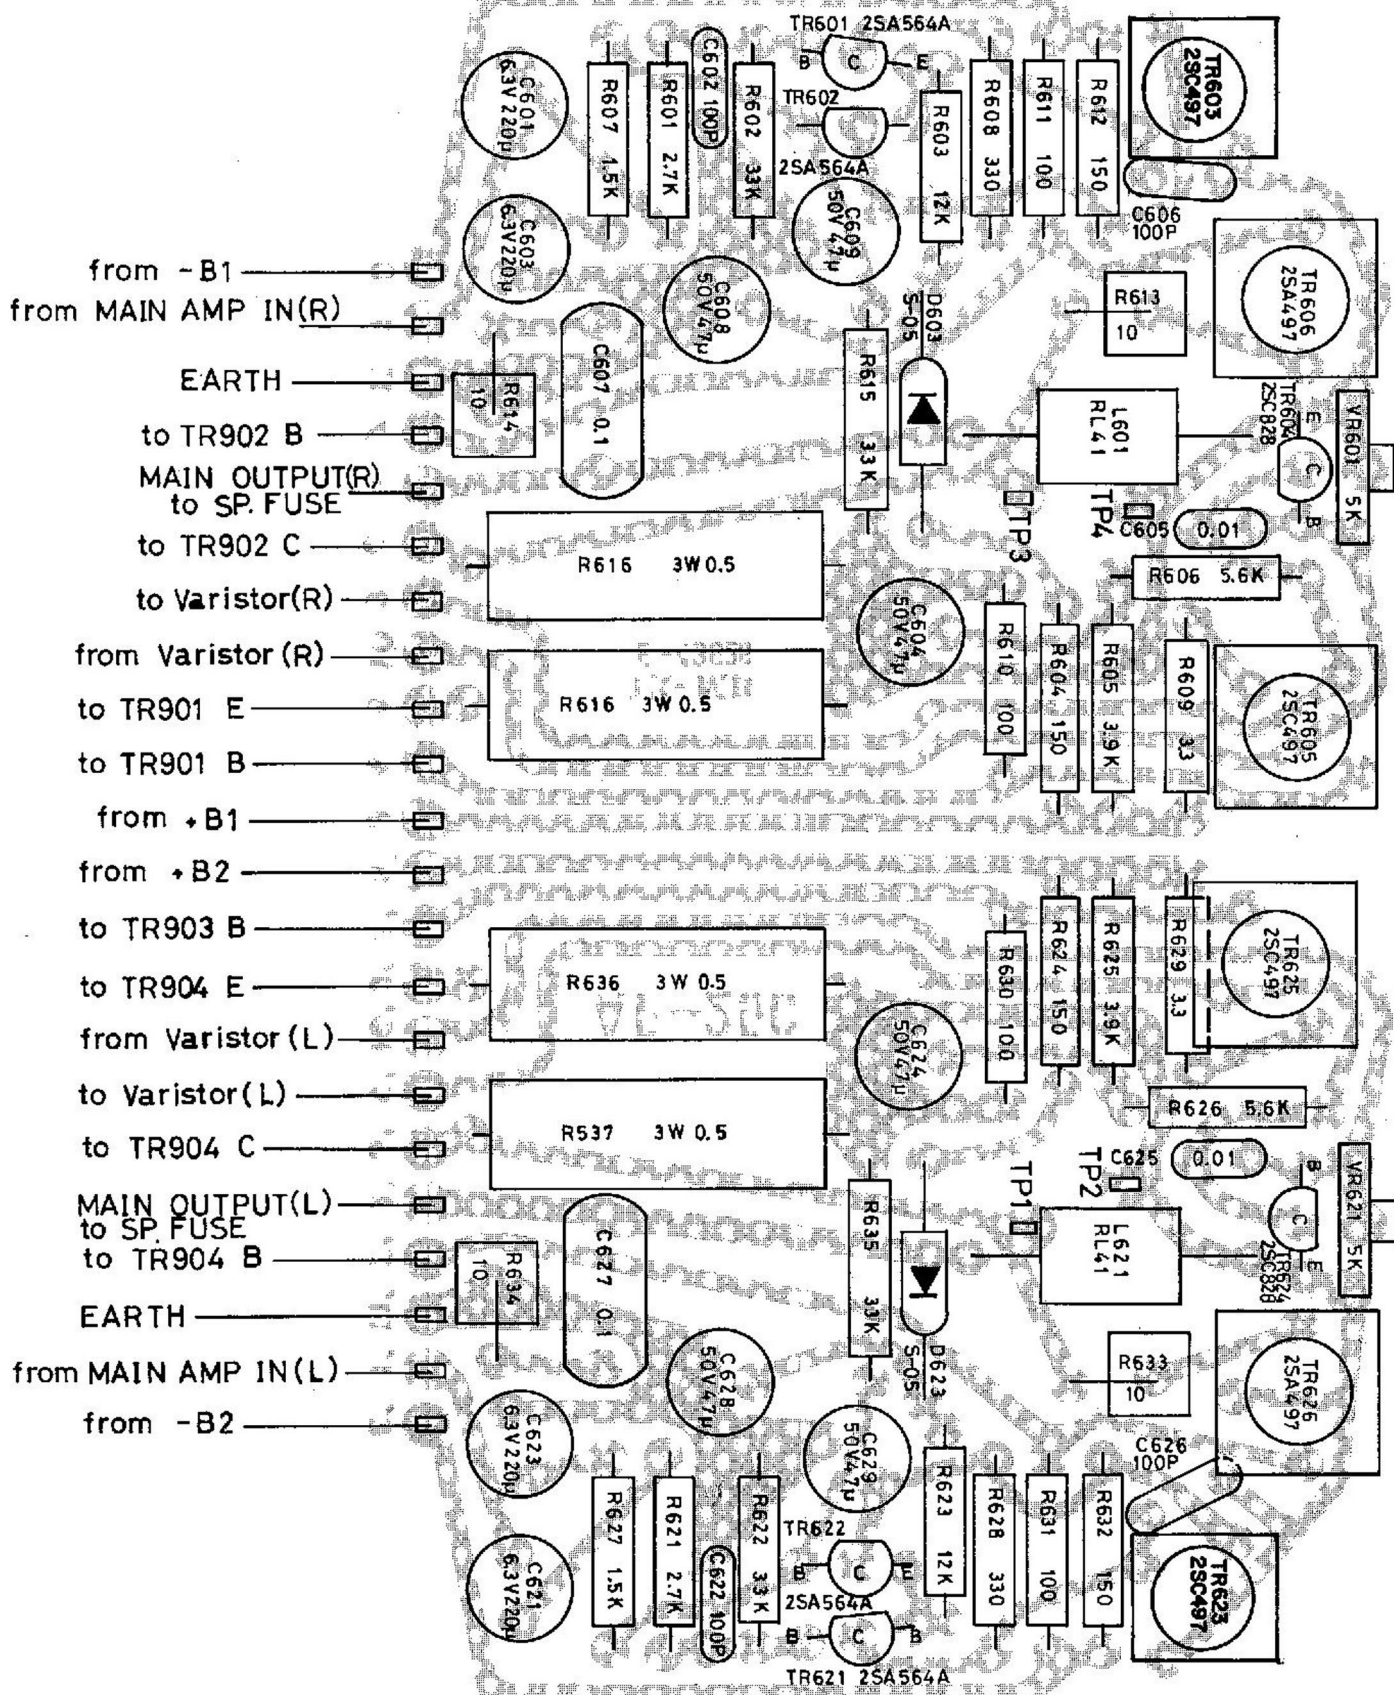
TR601 2SA564A
B C E
TR602
2SA564A
C601 6.3V 220μ
R607 1.5K
R601 2.7K
C602 100P
R602 33K
R603 12K
R608 330
R611 100
R612 150
TR603 2SC497
C606 100P
C603 6.3V 220μ
C609 50V 4.7μ
C608 50V 47μ
D603 S-05
R613 10
TR606 2SA497
C607 0.1
R614 10
R615 33K
L601 RL41
TR604 2SC828
E C B
VR601 5K
TP3
TP4
C605 0.01
R606 5.6K
R616 3W 0.5
C604 50V 47μ
R610 100
R604 150
R605 3.9K
R609 3.3
TR605 2SC497
R616 3W 0.5

from -B1
from MAIN AMP IN(R)
EARTH
to TR902 B
MAIN OUTPUT(R) to SP. FUSE
to TR902 C
to Varistor(R)
from Varistor (R)
to TR901 E
to TR901 B
from +B1
from +B2
to TR903 B
to TR904 E
from Varistor (L)
to Varistor(L)
to TR904 C
MAIN OUTPUT(L) to SP. FUSE
to TR904 B
EARTH
from MAIN AMP IN(L)
from -B2

R636 3W 0.5
R630 100
R624 150
R625 3.9K
R629 3.3
TR625 2SC497
C624 50V 47μ
R626 5.6K
R537 3W 0.5
TP1
TP2
C625 0.01
B C E
VR621 5K
TR624 2SC828
L621 RL41
R635 33K
D623 S-05
C627 0.1
R634 10
R633 10
TR626 2SA497
C628 50V 47μ
C629 50V 4.7μ
C626 100P
C623 6.3V 220μ
R623 12K
R628 330
R631 100
R632 150
R627 1.5K
R621 2.7K
C622 100P
R622 33K
TR622
B C E
2SA564A
B C B
TR621 2SA564A
C621 6.3V 220μ
TR623 2SC497